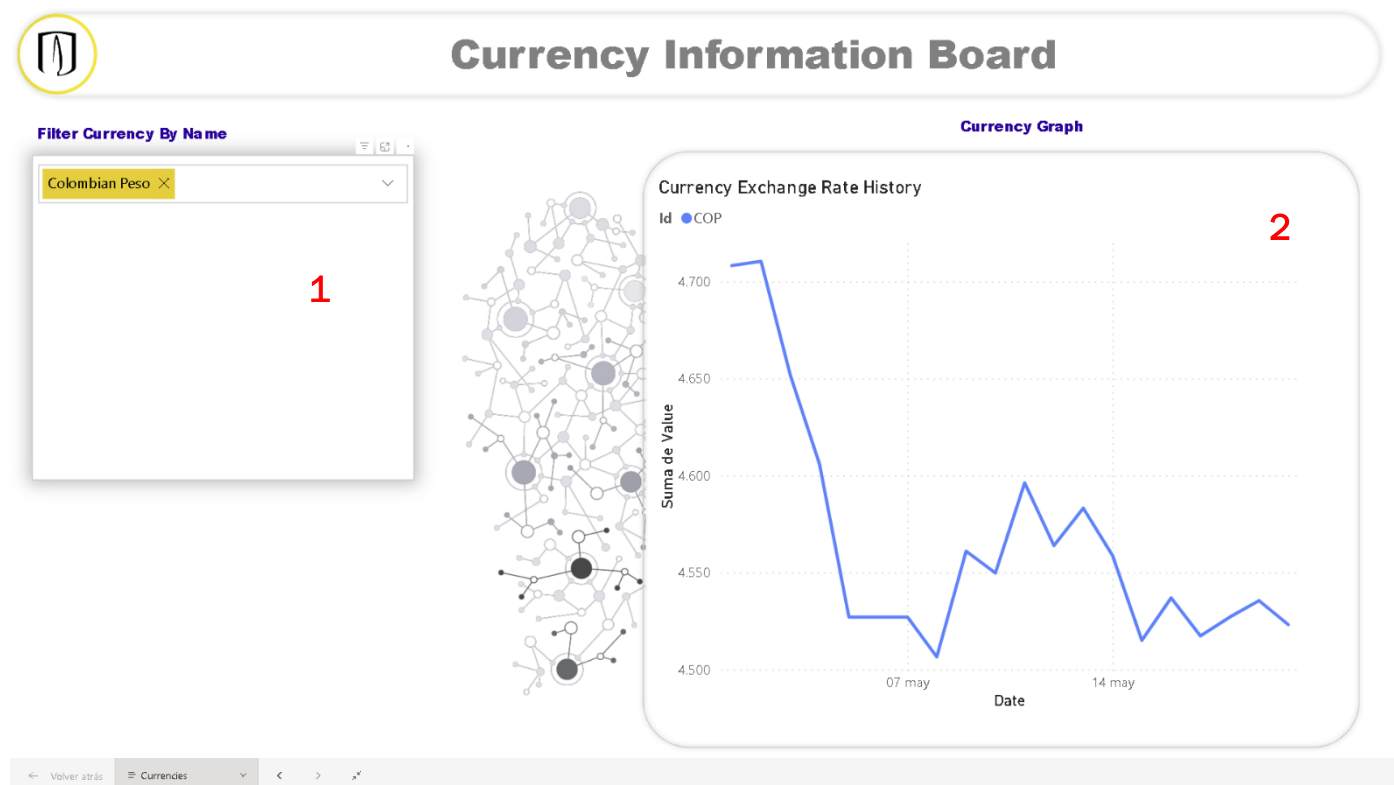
Currency Information Board

Filter Currency By Name

Colombian Peso

1

Currency Graph

Currency Exchange Rate History

Id COP

2

4.700
4.650
4.600
4.550
4.500

Suma de Value

07 may
14 may

Date

Volver atrás
Currencies